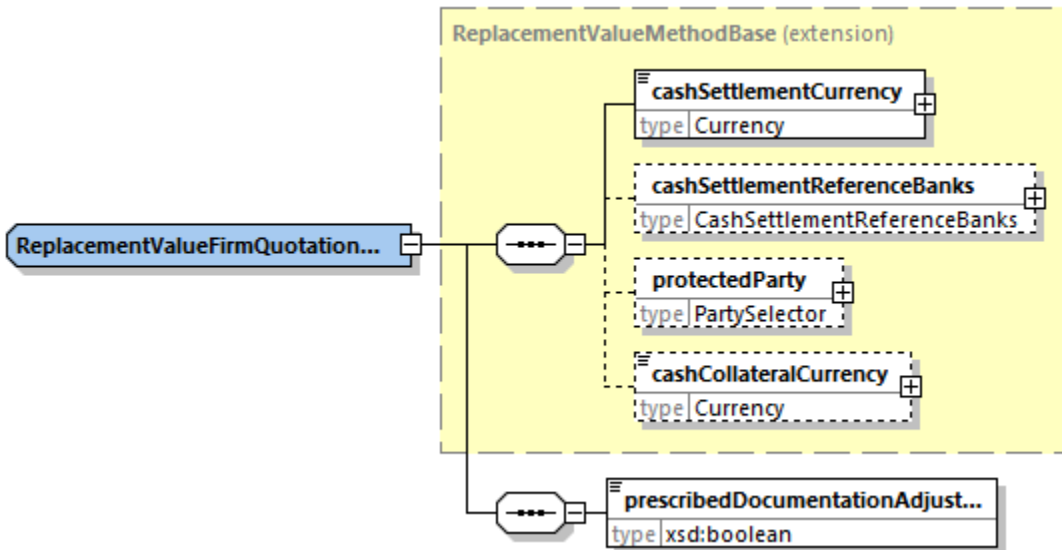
ReplacementValueMethodBase (extension)

ReplacementValueFirmQuotation...

cashSettlementCurrency
type Currency

cashSettlementReferenceBanks
type CashSettlementReferenceBanks

protectedParty
type PartySelector

cashCollateralCurrency
type Currency

prescribedDocumentationAdjust...
type xsd:boolean